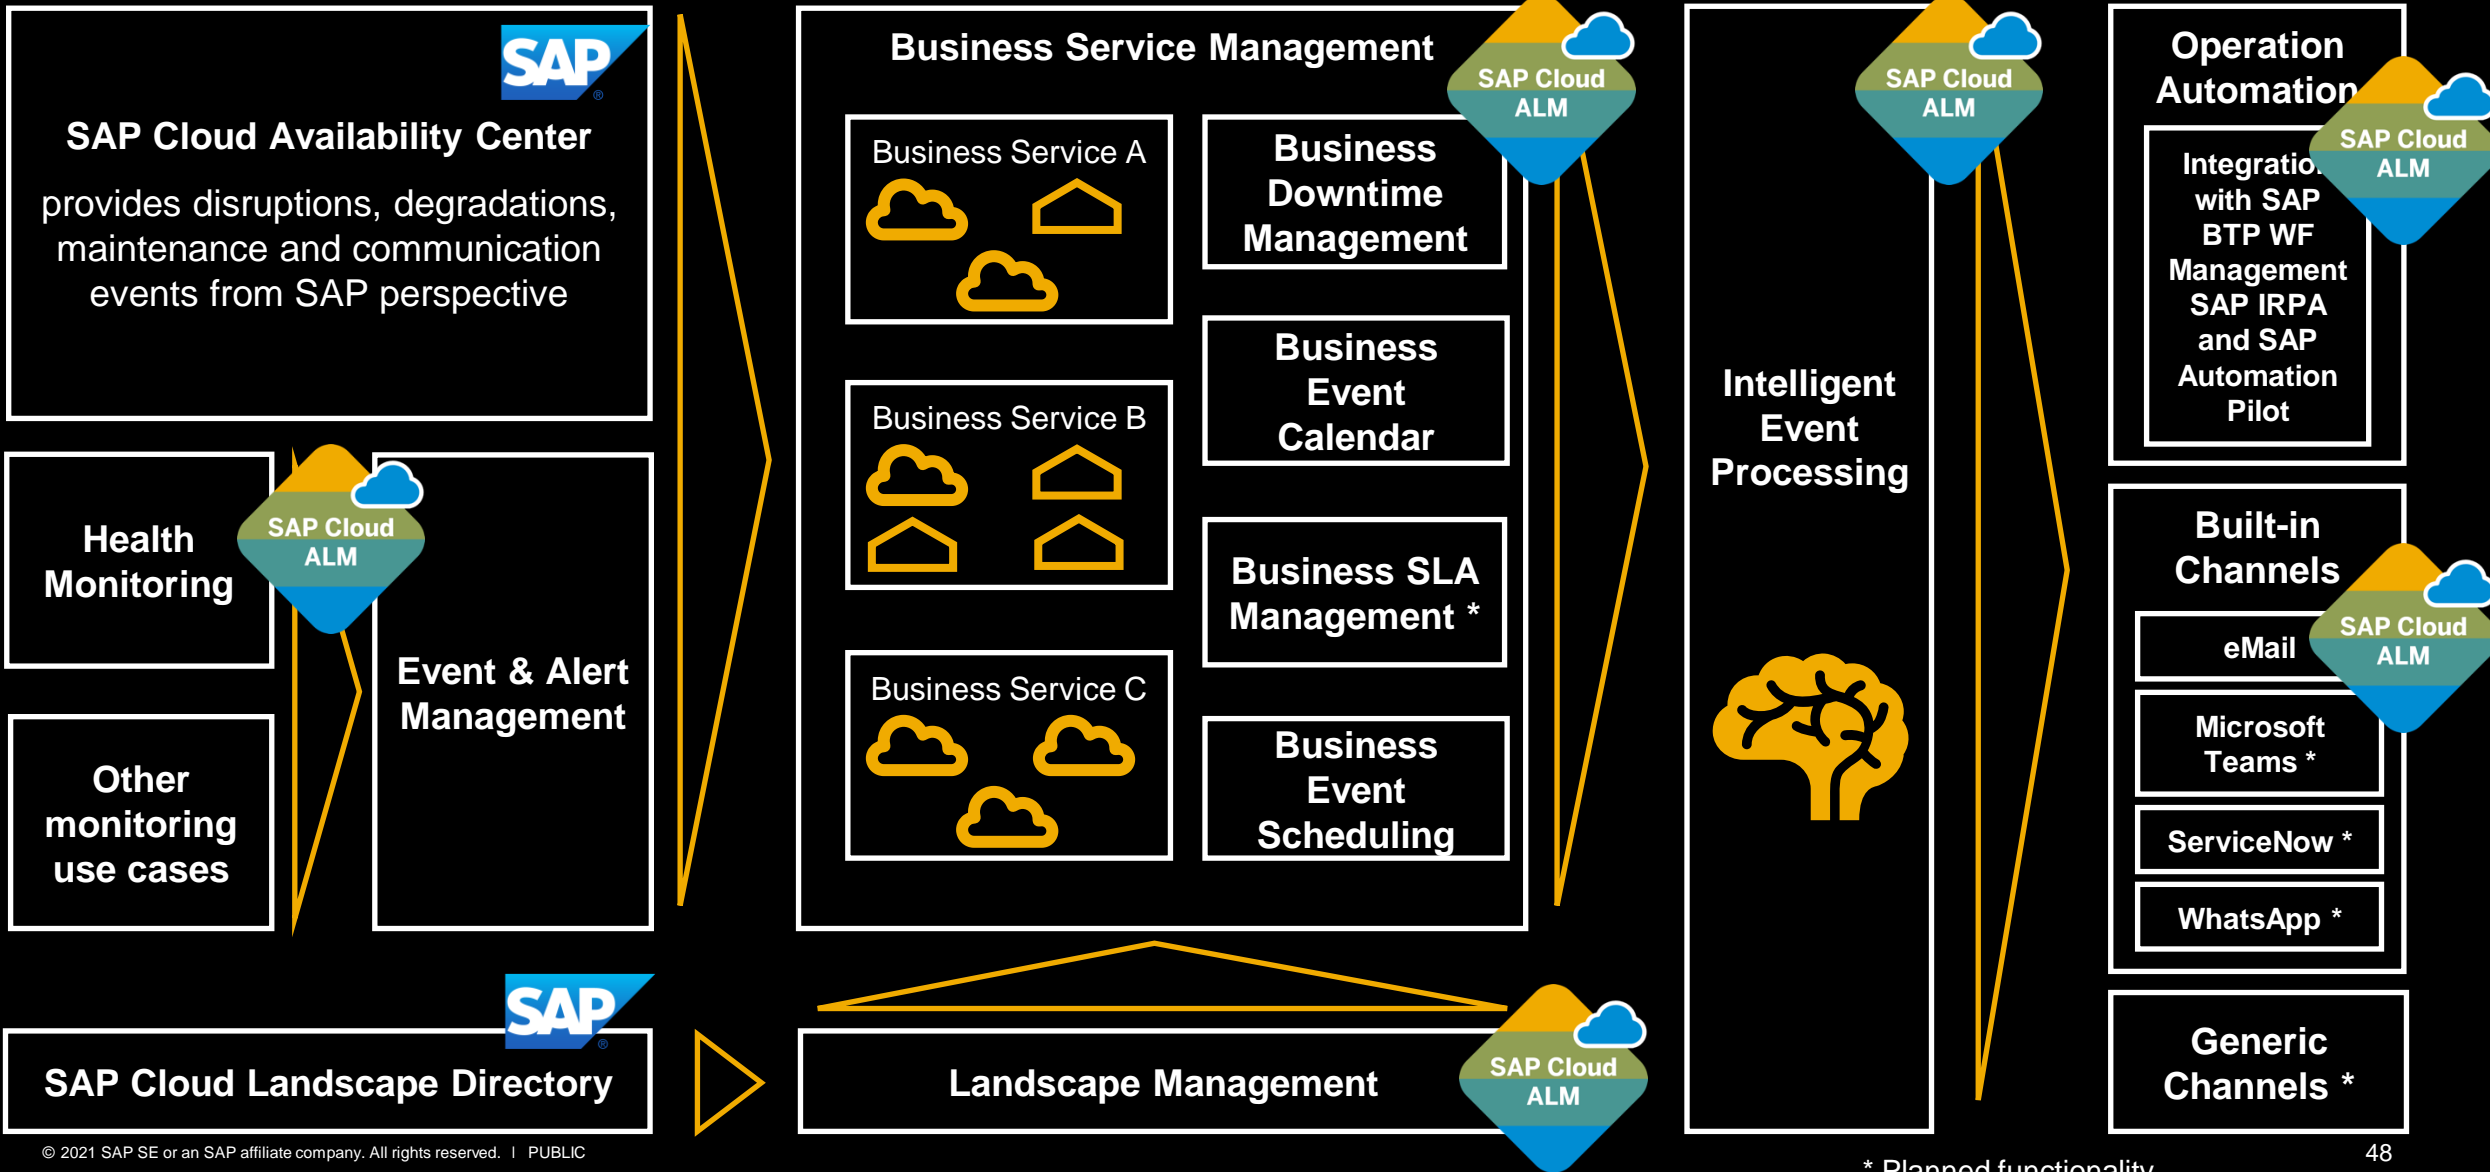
SAP

SAP Cloud Availability Center

provides disruptions, degradations, maintenance and communication events from SAP perspective

Health Monitoring

SAP Cloud ALM

Other monitoring use cases

Event & Alert Management

Business Service Management

SAP Cloud ALM

Business Service A

Business Service B

Business Service C

Business Downtime Management

Business Event Calendar

Business SLA Management *

Business Event Scheduling

SAP Cloud ALM

Intelligent Event Processing

Operation Automation

SAP Cloud ALM

Integration with SAP BTP WF Management SAP IRPA and SAP Automation Pilot

Built-in Channels

SAP Cloud ALM

eMail

Microsoft Teams *

ServiceNow *

WhatsApp *

Generic Channels *

SAP

SAP Cloud Landscape Directory

Landscape Management

SAP Cloud ALM

© 2021 SAP SE or an SAP affiliate company. All rights reserved. | PUBLIC

* Planned functionality

48